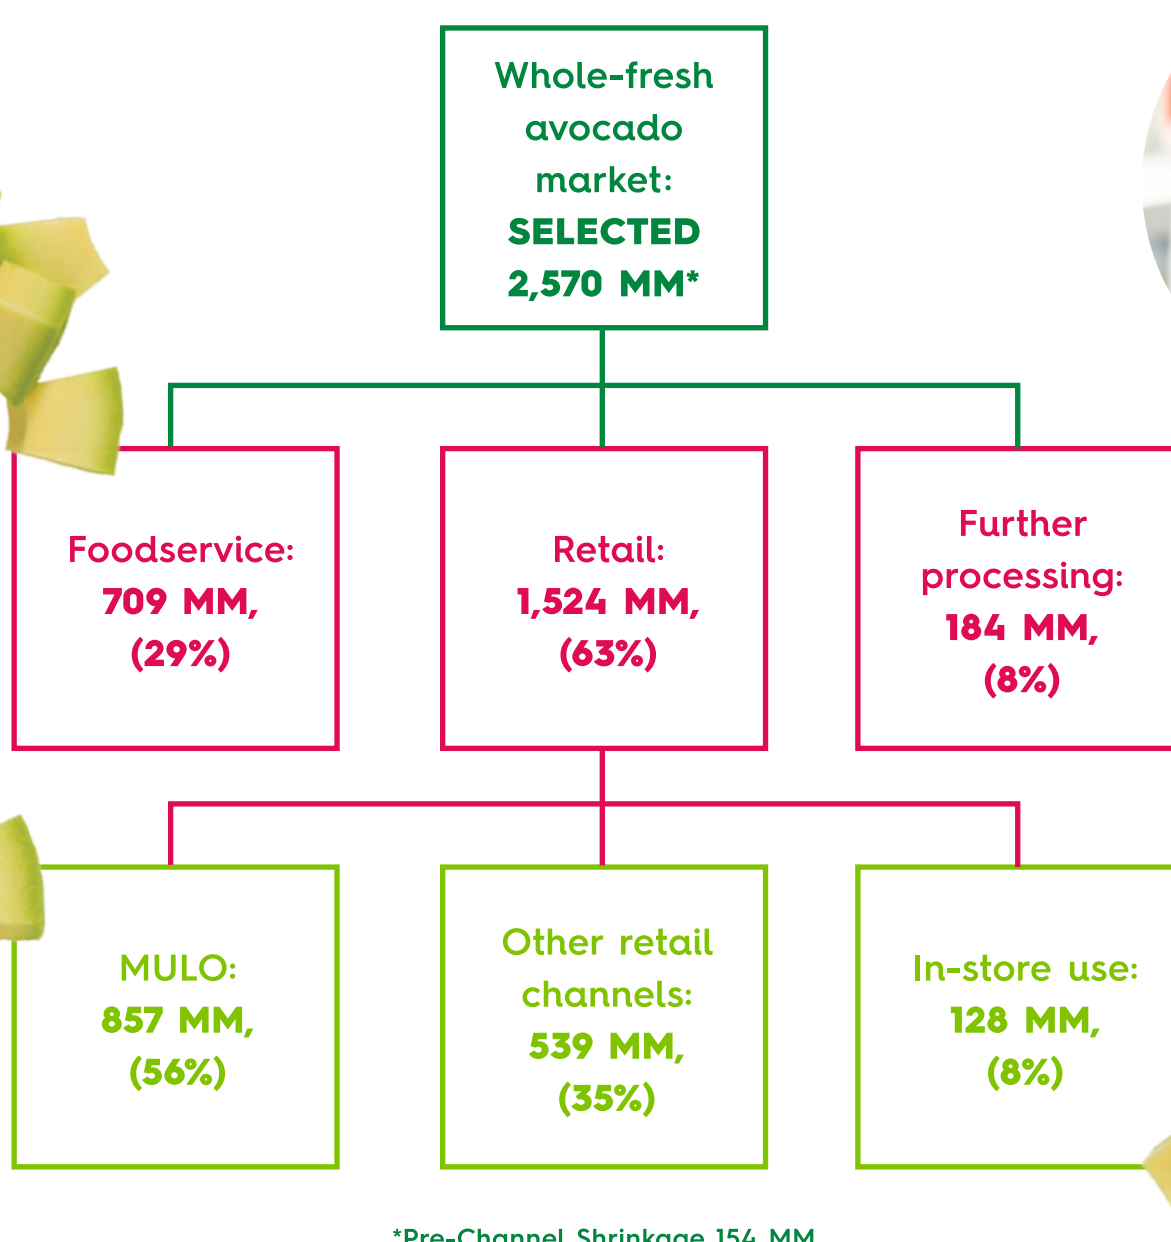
Whole-fresh avocado market: SELECTED 2,570 MM*

Foodservice: 709 MM, (29%)

Retail: 1,524 MM, (63%)

Further processing: 184 MM, (8%)

MULO: 857 MM, (56%)

Other retail channels: 539 MM, (35%)

In-store use: 128 MM, (8%)

*Pre-Channel Shrinkage 154 MM